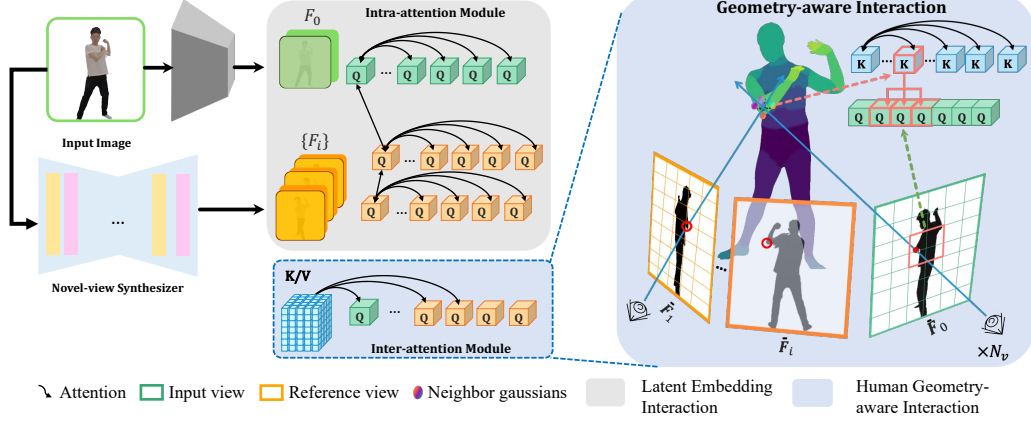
Input Image

...

Novel-view Synthesizer

Intra-attention Module

$F_0$

Q ... Q Q Q Q

$\{F_i\}$

Q ... Q Q Q Q

Q ... Q Q Q Q

K/V

Q ... Q Q Q Q

Inter-attention Module

Geometry-aware Interaction

K K ... K K K K

Q Q Q Q Q Q Q

$\tilde{F}_1$

...

$\tilde{F}_i$

$\tilde{F}_0$

$\times N_v$

Attention Input view Reference view Neighbor gaussians Latent Embedding Interaction Human Geometry-aware Interaction